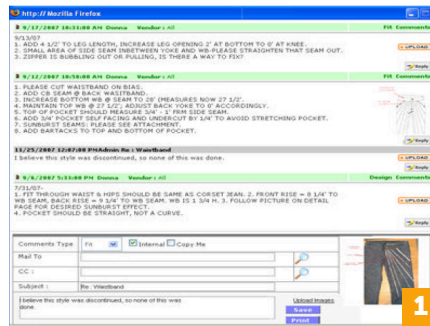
http:// Mozilla Firefox

9/17/2007 10:31:08 AM Donna Vendor : All Fit Comments

9/13/07
1. ADD 4 1/2" TO LEG LENGTH, INCREASE LEG OPENING 2" AT BOTTOM TO 0" AT KNEE.
2. SMALL AREA OF SIDE SEAM INBETWEEN YOKE AND WB-PLEASE STRAIGHTEN THAT SEAM OUT.
3. ZIPPER IS BUBBLING OUT OR PULLING, IS THERE A WAY TO FIX?

UPLOAD
Reply

9/12/2007 10:58:08 AM Donna Vendor : All

1. PLEASE CUT WAISTBAND ON BIAS.
2. ADD CB SEAM @ BACK WAISTBAND.
3. INCREASE BOTTOM WB @ SEAM TO 28" (MEASURES NOW 27 1/2".
4. MAINTAIN TOP WB @ 27 1/2", ADJUST BACK YOKE TO 0" ACCORDINGLY.
5. TOP OF POCKET SHOULD MEASURE 3/4" - 1" FROM SIDE SEAM.
6. ADD 3/4" POCKET SELF FACING AND UNDERCUT BY 1/4" TO AVOID STRETCHING POCKET.
7. SUNBURST SEAMS: PLEASE SEE ATTACHMENT.
8. ADD BARTACKS TO TOP AND BOTTOM OF POCKET.

UPLOAD
Reply

11/25/2007 12:07:08 PMAdmin Re : Waistband
I believe this style was discontinued, so none of this was done.

UPLOAD
Reply

9/6/2007 5:33:08 PM Donna Vendor : All Design Comments

7/31/07-
1. FIT THROUGH WAIST & HIPS SHOULD BE SAME AS CORSET JEAN. 2. FRONT RISE = 8 1/4" TO WB SEAM, BACK RISE = 9 1/4" TO WB SEAM. WB IS 1 3/4 H. 3. FOLLOW PICTURE ON DETAIL PAGE FOR DESIRED SUNBURST EFFECT.
4. POCKET SHOULD BE STRAIGHT, NOT A CURVE.

UPLOAD
Reply

Comments Type Fit Internal Copy Me
Mail To
CC :
Subject : Re: Waistband
I believe this style was discontinued, so none of this was done.
Upload Images
Save
Print

1